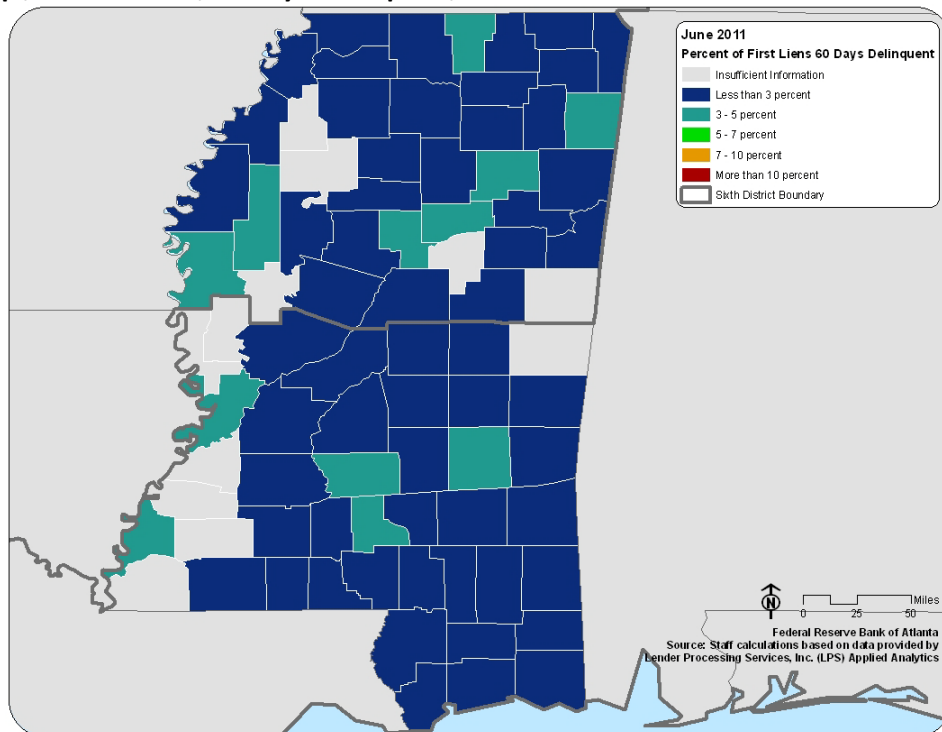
June 2011
Percent of First Liens 60 Days Delinquent

Insufficient Information
Less than 3 percent
3 - 5 percent
5 - 7 percent
7 - 10 percent
More than 10 percent
Sixth District Boundary

N
Miles
0 25 50

Federal Reserve Bank of Atlanta
Source: Staff calculations based on data provided by Lender Processing Services, Inc. (LPS) Applied Analytics